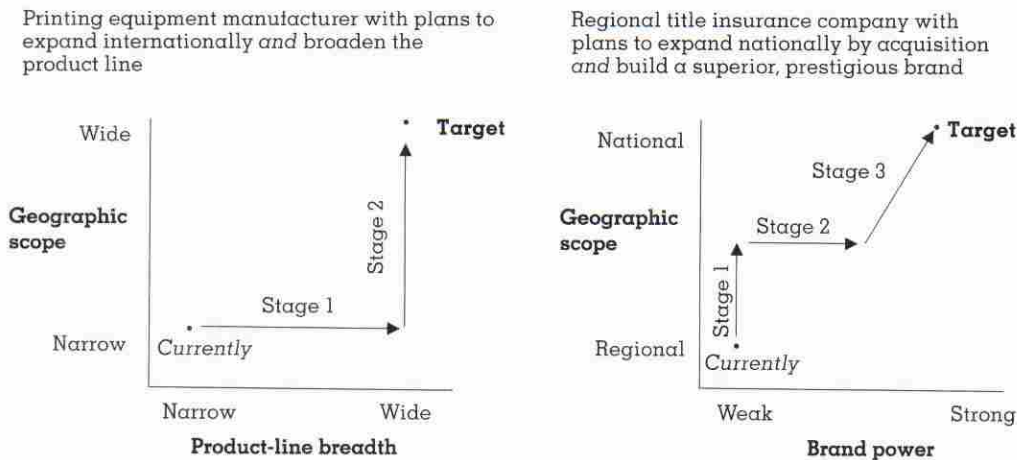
Printing equipment manufacturer with plans to expand internationally *and* broaden the product line

Wide

Target

Geographic scope

Stage 2

Stage 1

Narrow

Currently

Narrow

Wide

Product-line breadth

Regional title insurance company with plans to expand nationally by acquisition *and* build a superior, prestigious brand

National

Target

Stage 3

Geographic scope

Stage 2

Stage 1

Regional

Currently

Weak

Strong

Brand power